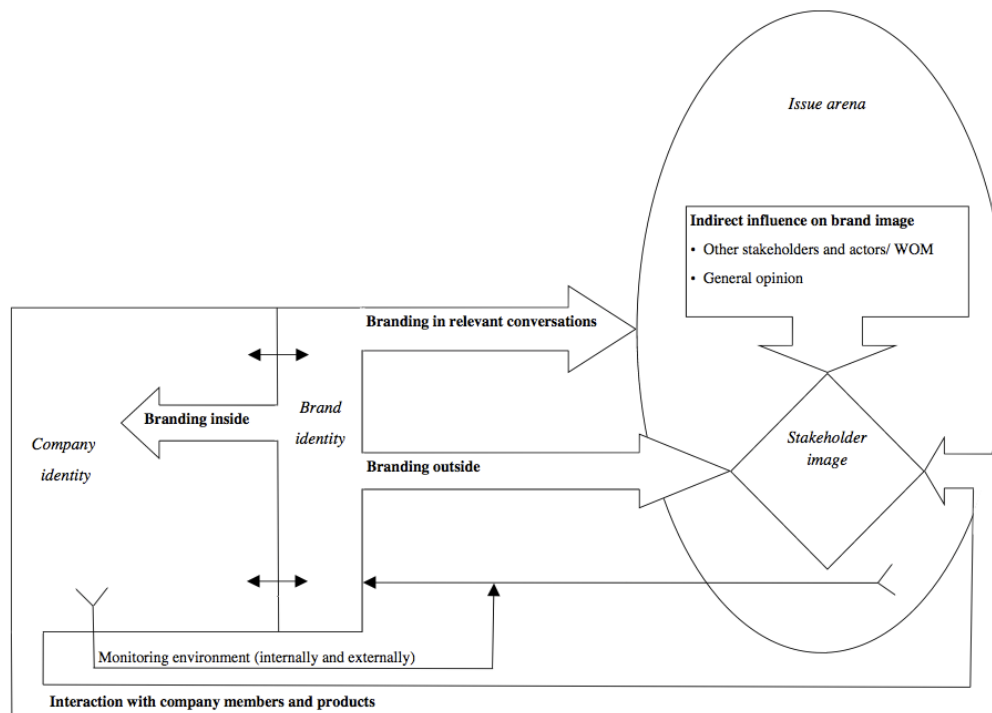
Issue arena

Indirect influence on brand image
• Other stakeholders and actors/ WOM
• General opinion

Branding in relevant conversations

Branding inside

Brand identity

Company identity

Stakeholder image

Branding outside

Monitoring environment (internally and externally)

Interaction with company members and products